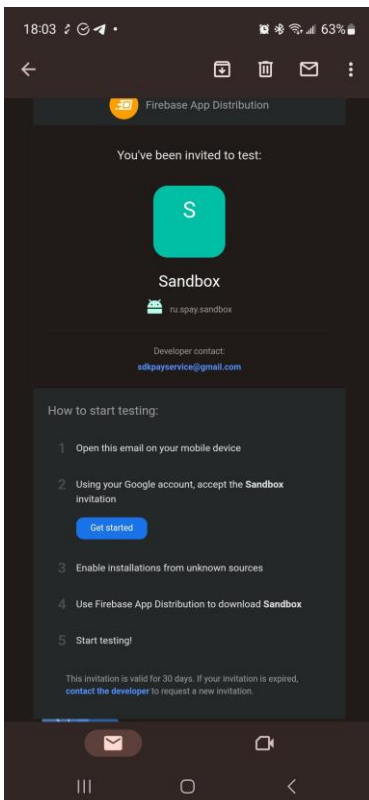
18:03 63%

Firebase App Distribution

You've been invited to test:

S

Sandbox

ru.spay.sandbox

Developer contact:
sdkpayservice@gmail.com

How to start testing:

1 Open this email on your mobile device

2 Using your Google account, accept the Sandbox invitation

Get started

3 Enable installations from unknown sources

4 Use Firebase App Distribution to download Sandbox

5 Start testing!

This invitation is valid for 30 days. If your invitation is expired, contact the developer to request a new invitation.